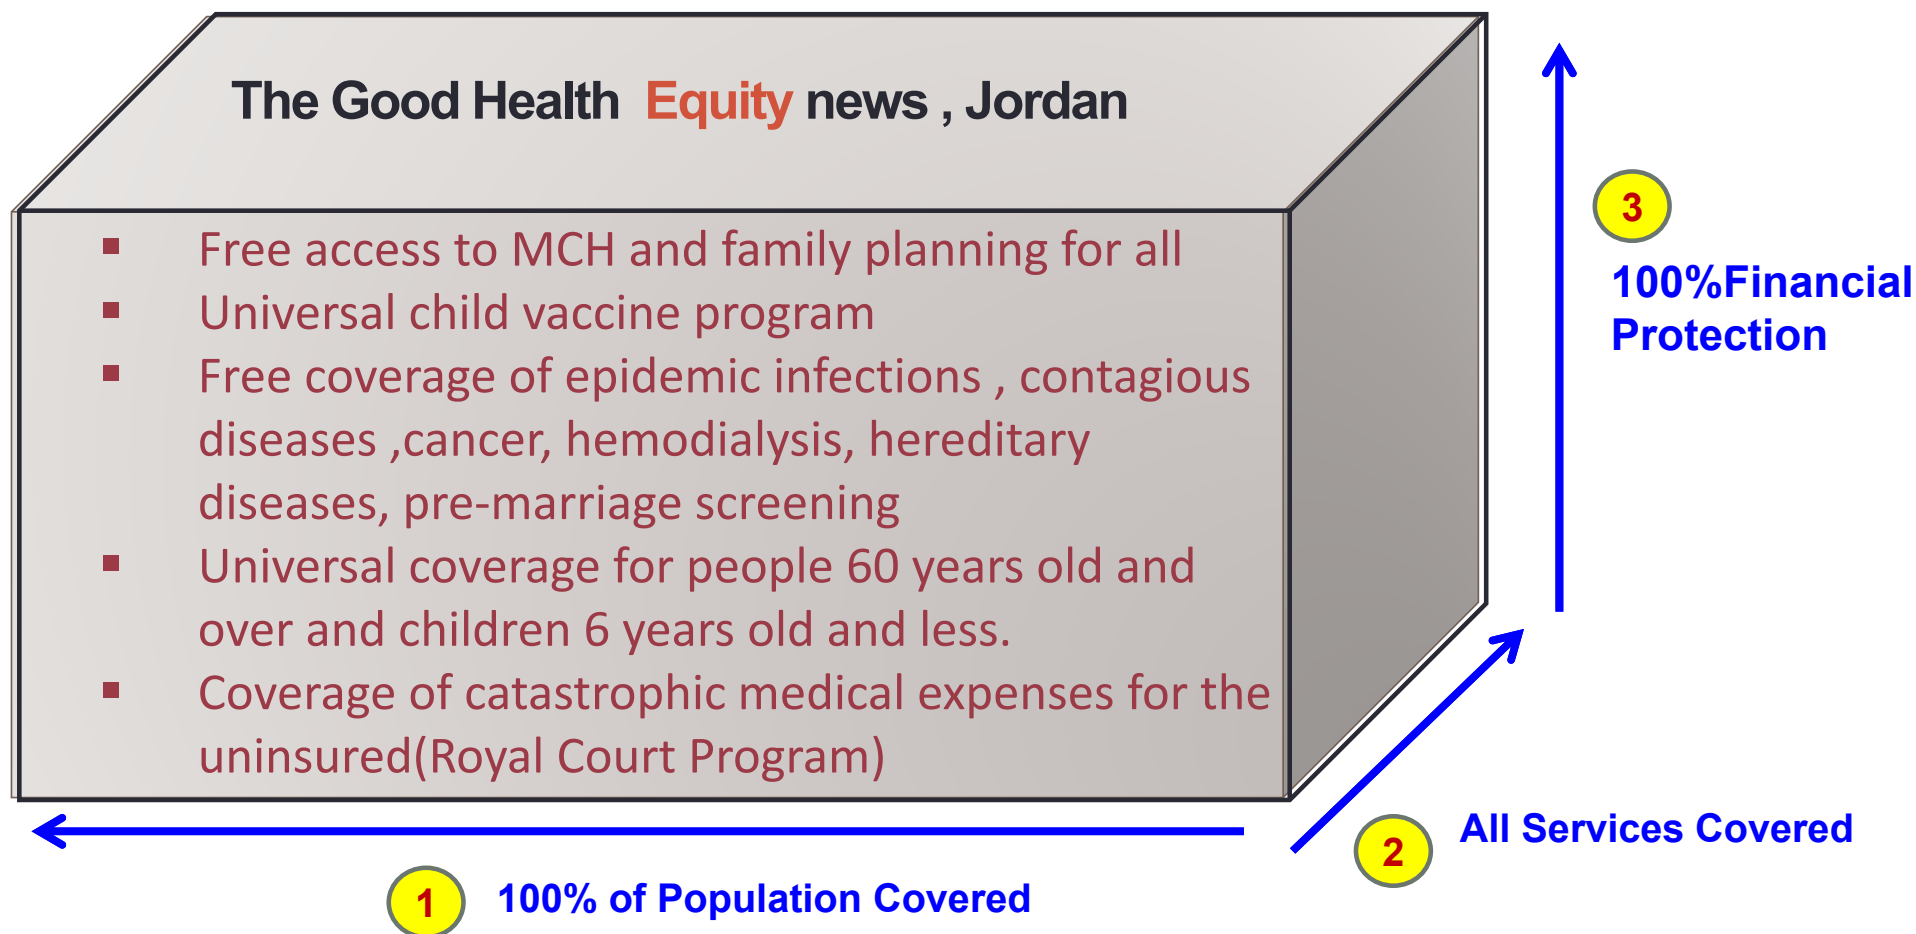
The Good Health Equity news , Jordan

- Free access to MCH and family planning for all
- Universal child vaccine program
- Free coverage of epidemic infections , contagious diseases ,cancer, hemodialysis, hereditary diseases, pre-marriage screening
- Universal coverage for people 60 years old and over and children 6 years old and less.
- Coverage of catastrophic medical expenses for the uninsured(Royal Court Program)

3

100%Financial Protection

2

All Services Covered

1

100% of Population Covered